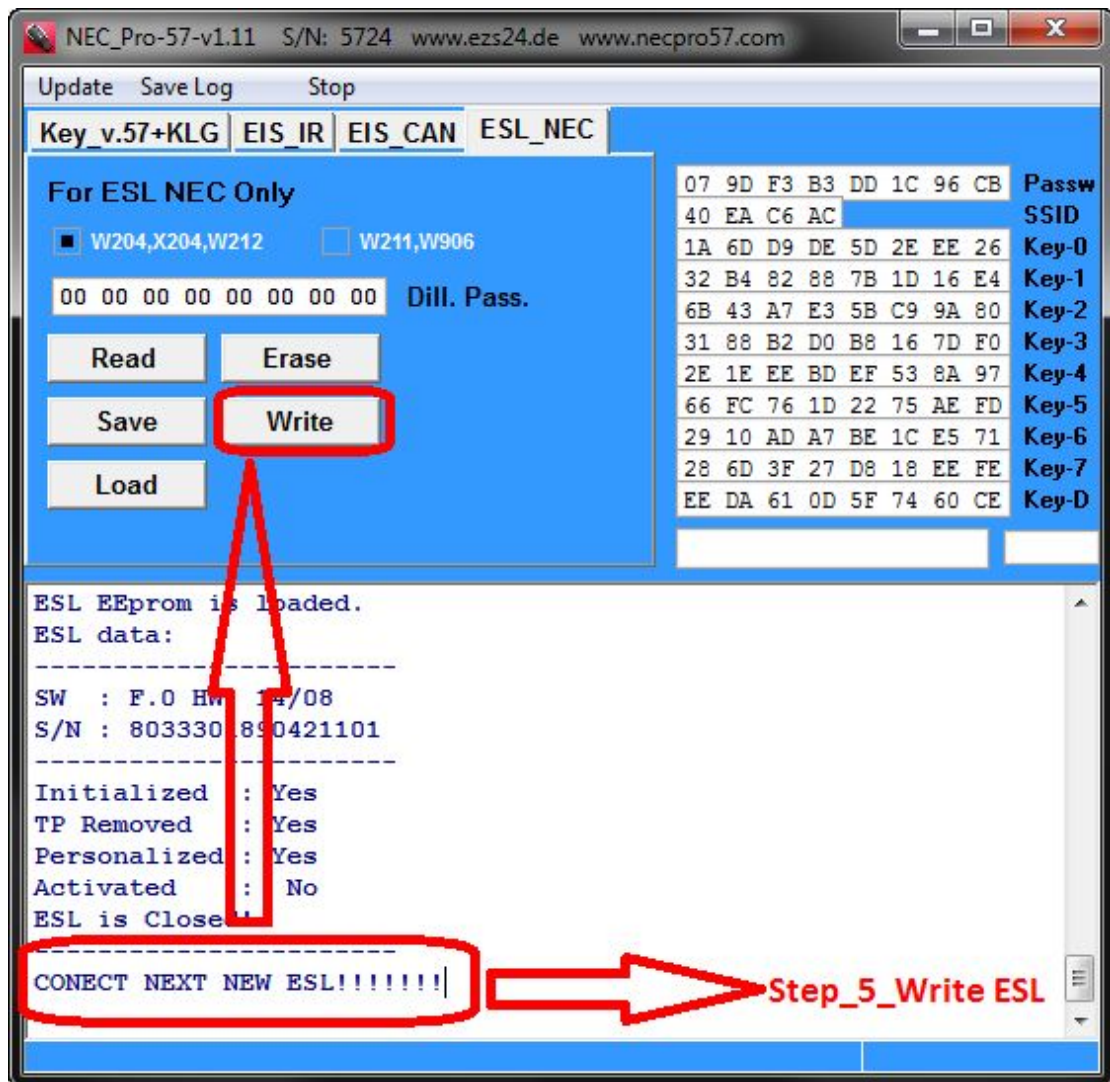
NEC_Pro-57-v1.11 S/N: 5724 www.ezs24.de www.necpro57.com

Update Save Log Stop

Key_v.57+KLG | EIS_IR | EIS_CAN | ESL_NEC

For ESL NEC Only

W204,X204,W212 W211,W906

00 00 00 00 00 00 00 00 Dill. Pass.

Read Erase
Save Write
Load

| | |
|---|---|
| 07 9D F3 B3 DD 1C 96 CB | Passw |
| 40 EA C6 AC | SSID |
| 1A 6D D9 DE 5D 2E EE 26 | Key-0 |
| 32 B4 82 88 7B 1D 16 E4 | Key-1 |
| 6B 43 A7 E3 5B C9 9A 80 | Key-2 |
| 31 88 B2 D0 B8 16 7D F0 | Key-3 |
| 2E 1E EE BD EF 53 8A 97 | Key-4 |
| 66 FC 76 1D 22 75 AE FD | Key-5 |
| 29 10 AD A7 BE 1C E5 71 | Key-6 |
| 28 6D 3F 27 D8 18 EE FE | Key-7 |
| EE DA 61 0D 5F 74 60 CE | Key-D |

ESL EEprom is loaded.
ESL data:
----------------------
SW : F.0 HW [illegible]4/08
S/N : 803330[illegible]890421101
----------------------
Initialized : Yes
TP Removed : Yes
Personalized : Yes
Activated : No
ESL is Close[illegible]
----------------------
CONECT NEXT NEW ESL!!!!!!!

Step_5_Write ESL